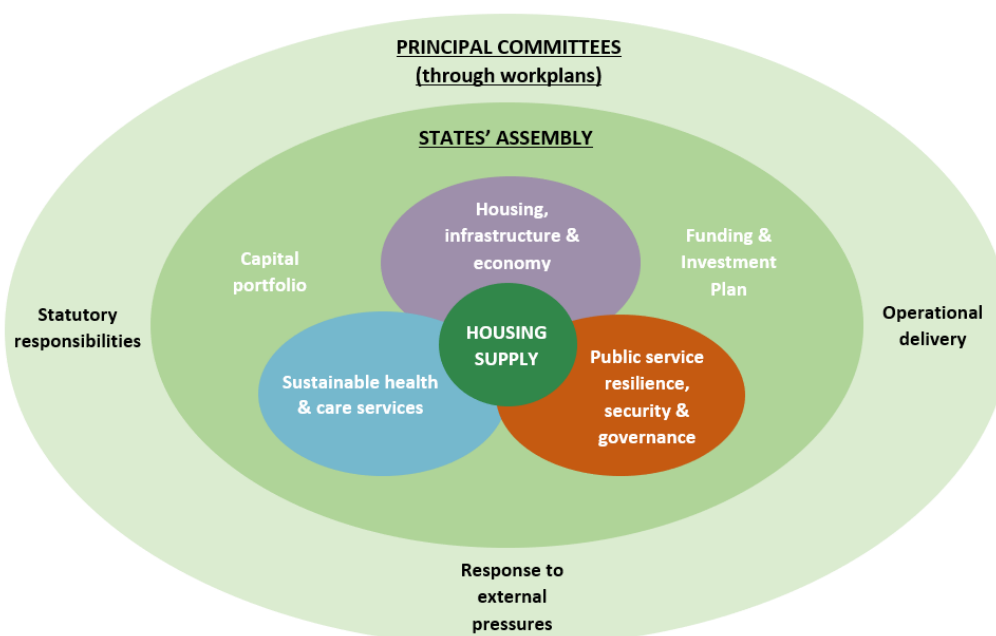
PRINCIPAL COMMITTEES
(through workplans)

STATES' ASSEMBLY

Housing, infrastructure & economy

Capital portfolio

Funding & Investment Plan

Statutory responsibilities

HOUSING SUPPLY

Operational delivery

Sustainable health & care services

Public service resilience, security & governance

Response to external pressures